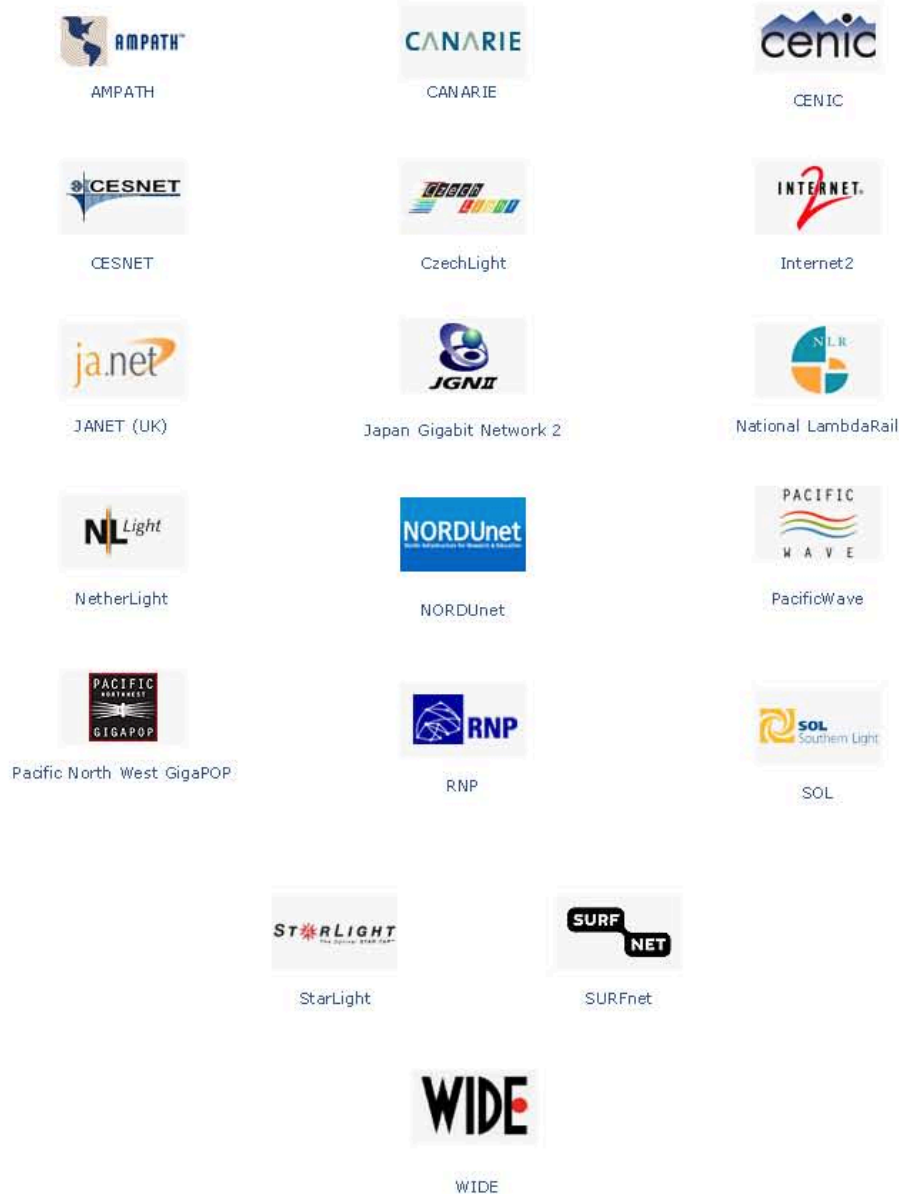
AMPATH™
AMPATH

CANARIE
CANARIE

cenic
CENIC

CESNET
CESNET

Czech Light
CzechLight

INTERNET 2
Internet2

ja.net
JANET (UK)

JGNII
Japan Gigabit Network 2

NLR
National LambdaRail

NL Light
NetherLight

NORDUnet
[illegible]
NORDUnet

PACIFIC WAVE
PacificWave

PACIFIC NORTHWEST GIGAPOP
Pacific North West GigaPOP

RNP
RNP

SOL Southern Light
SOL

STARLIGHT
The Optical STAR TAP
StarLight

SURF NET
SURFnet

WIDE
WIDE